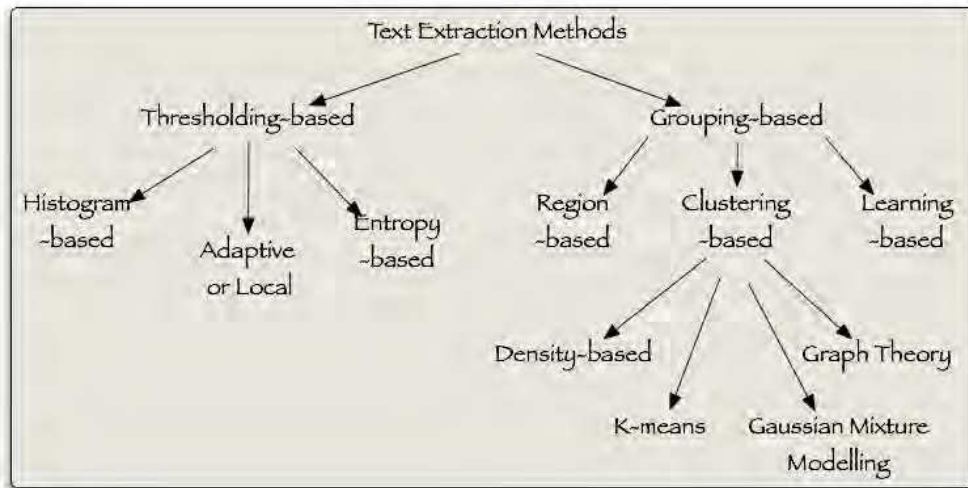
Text Extraction Methods

Thresholding-based

Grouping-based

Histogram -based

Adaptive or Local

Entropy -based

Region -based

Clustering -based

Learning -based

Density-based

K-means

Gaussian Mixture Modelling

Graph Theory